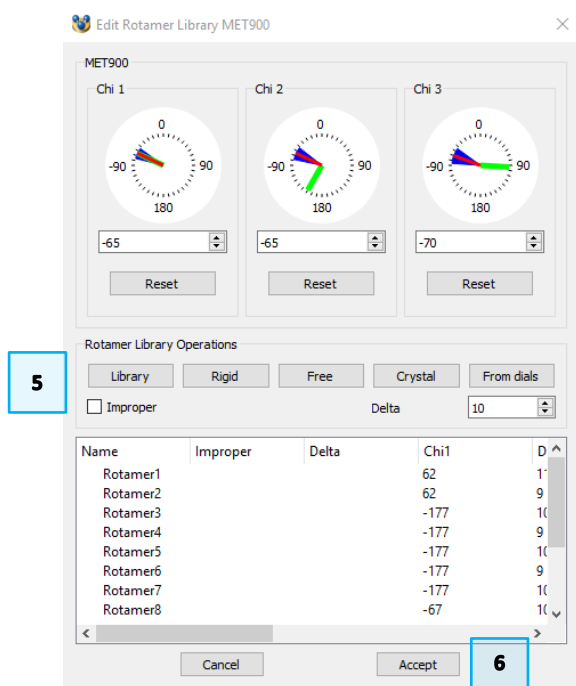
Edit Rotamer Library MET900

MET900

Chi 1

0
-90
90
180

-65

Reset

Chi 2

0
-90
90
180

-65

Reset

Chi 3

0
-90
90
180

-70

Reset

Rotamer Library Operations

5

Library

Rigid

Free

Crystal

From dials

Improper

Delta

10

| Name | Improper | Delta | Chi1 | D |
|---|---|---|---|---|
| Rotamer1 | | | 62 | 1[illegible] |
| Rotamer2 | | | 62 | 9 |
| Rotamer3 | | | -177 | 1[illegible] |
| Rotamer4 | | | -177 | 9 |
| Rotamer5 | | | -177 | 1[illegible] |
| Rotamer6 | | | -177 | 9 |
| Rotamer7 | | | -177 | 1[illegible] |
| Rotamer8 | | | -67 | 1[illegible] |

Cancel

Accept

6